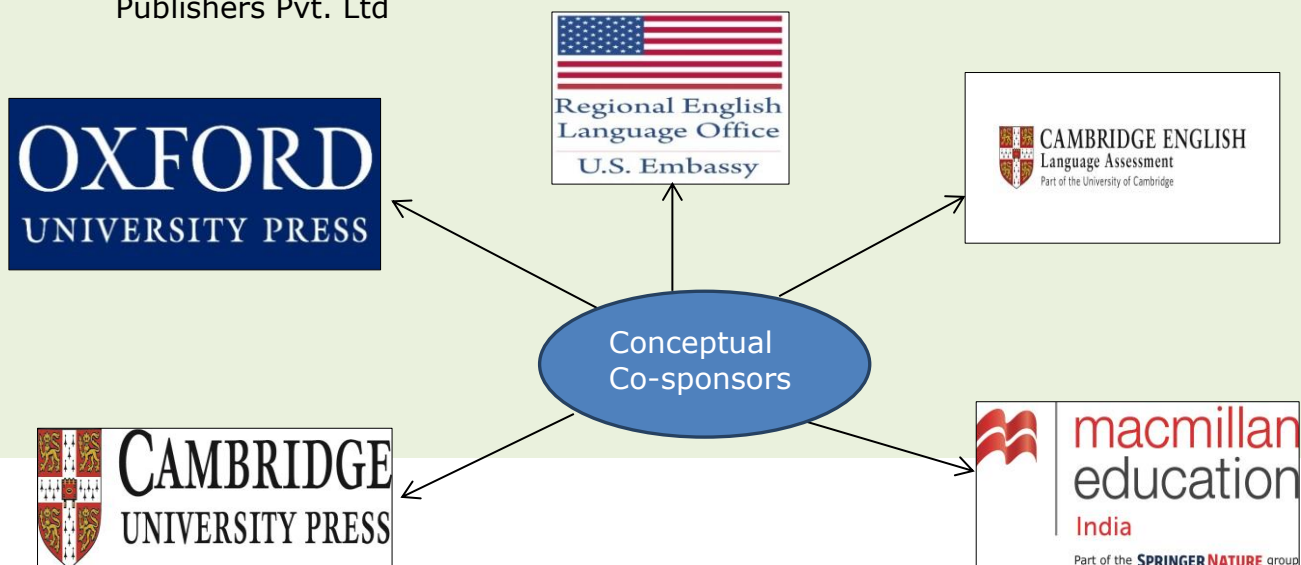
Publishers Pvt. Ltd

OXFORD
UNIVERSITY PRESS

Regional English
Language Office
U.S. Embassy

CAMBRIDGE ENGLISH
Language Assessment
Part of the University of Cambridge

Conceptual
Co-sponsors

CAMBRIDGE
UNIVERSITY PRESS

macmillan
education
India
Part of the SPRINGER NATURE group